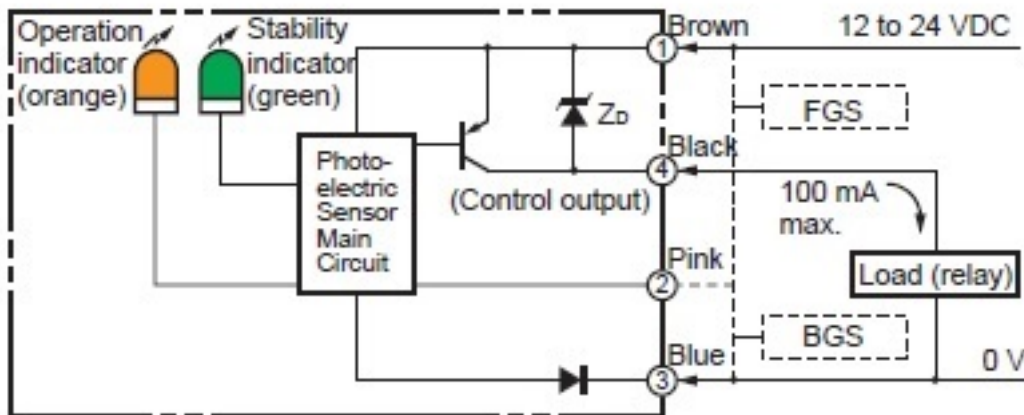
Operation indicator (orange)

Stability indicator (green)

Photo-electric Sensor Main Circuit

$Z_D$

(Control output)

Brown

12 to 24 VDC

1

FGS

Black

4

100 mA max.

Pink

2

Load (relay)

BGS

Blue

3

0 V